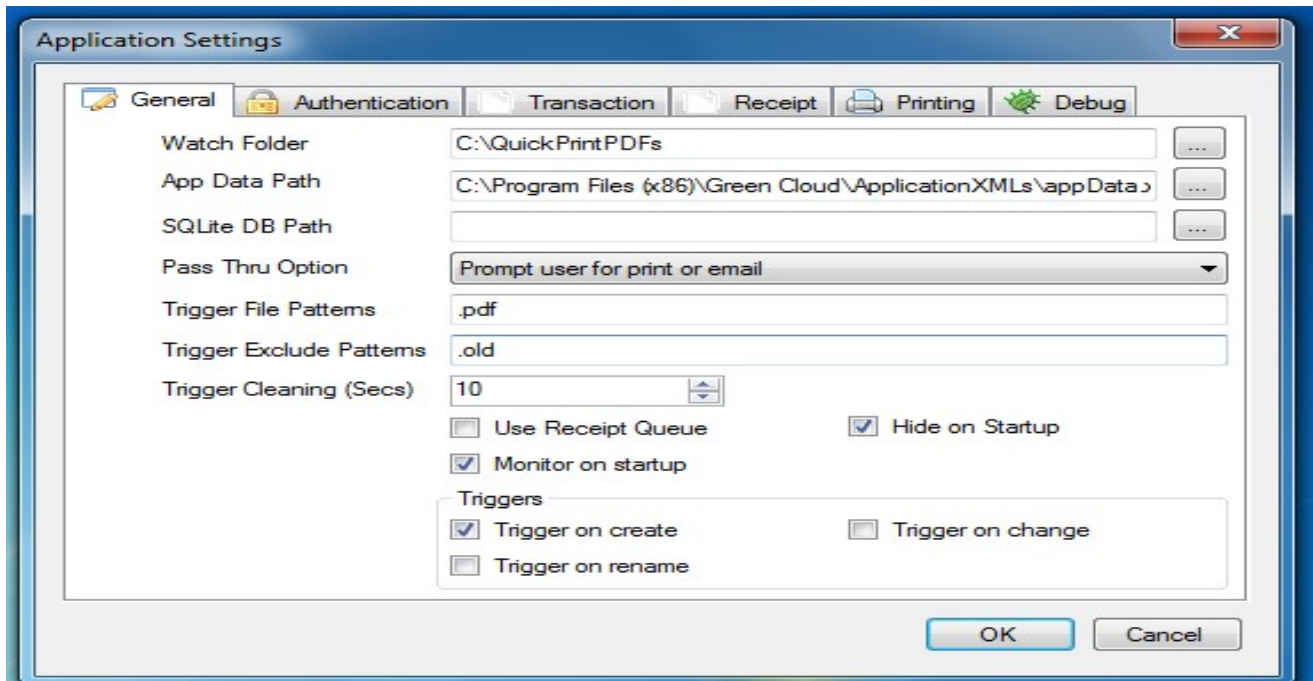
Application Settings

General | Authentication | Transaction | Receipt | Printing | Debug

Watch Folder C:\QuickPrintPDFs ...

App Data Path C:\Program Files (x86)\Green Cloud\ApplicationXMLs\appData.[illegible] ...

SQLite DB Path ...

Pass Thru Option Prompt user for print or email

Trigger File Patterns .pdf

Trigger Exclude Patterns .old

Trigger Cleaning (Secs) 10

Use Receipt Queue

Hide on Startup

Monitor on startup

Triggers

Trigger on create

Trigger on change

Trigger on rename

OK Cancel